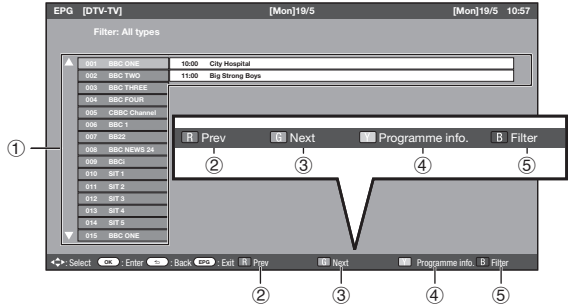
EPG [DTV-TV] [Mon]19/5 [Mon]19/5 10:57

Filter: All types

001 BBC ONE
002 BBC TWO
003 BBC THREE
004 BBC FOUR
005 CBBC Channel
006 BBC 1
007 BB22
008 BBC NEWS 24
009 BBCi
010 SIT 1
011 SIT 2
012 SIT 3
013 SIT 4
014 SIT 5
015 BBC ONE

10:00 City Hospital
11:00 Big Strong Boys

R Prev
G Next
Y Programme info.
B Filter

①
②
③
④
⑤

: Select OK : Enter : Back EPG : Exit R Prev G Next Y Programme info. B Filter

②
③
④
⑤